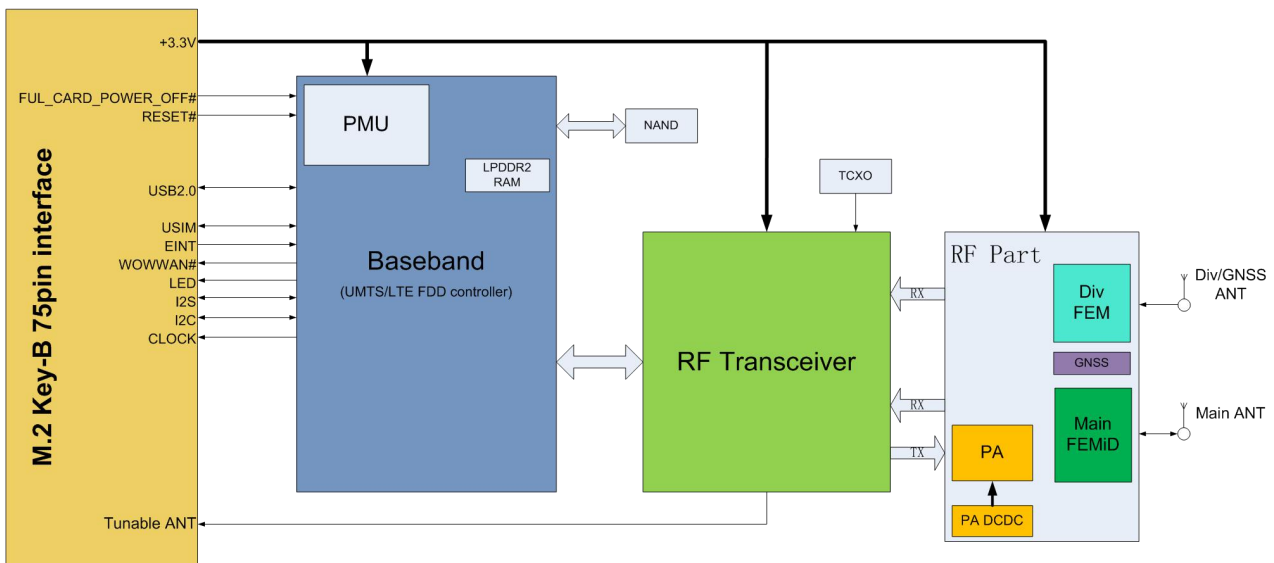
M.2 Key-B 75pin interface

+3.3V
FUL_CARD_POWER_OFF#
RESET#
USB2.0
USIM
EINT
WOWWAN#
LED
I2S
I2C
CLOCK
Tunable ANT

PMU
LPDDR2 RAM
Baseband
(UMTS/LTE FDD controller)

NAND

TCXO

RF Transceiver

RF Part
RX
RX
TX
Div FEM
GNSS
Main FEMiD
PA
PA DCDC

Div/GNSS ANT
Main ANT